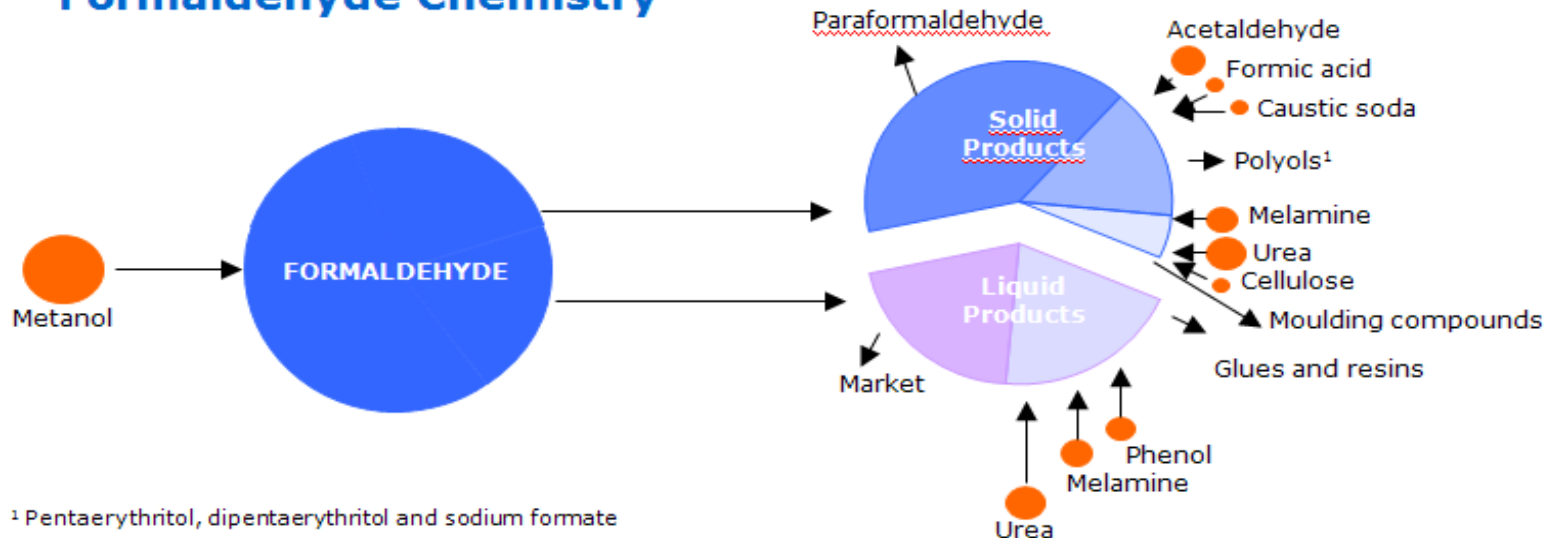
Formaldehyde Chemistry

Paraformaldehyde

Acetaldehyde

Formic acid

Caustic soda

Polyols¹

Melamine

Urea

Cellulose

Moulding compounds

Glues and resins

Solid Products

Liquid Products

FORMALDEHYDE

Metanol

Market

Phenol

Melamine

Urea

¹ Pentaerythritol, dipentaerythritol and sodium formate